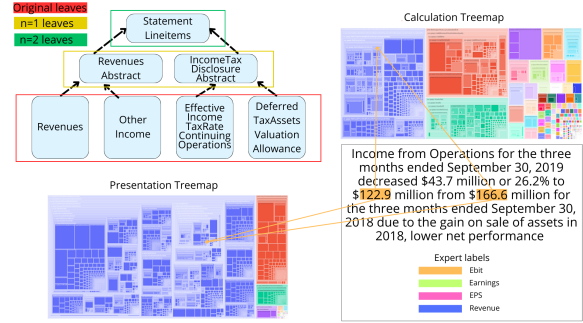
Original leaves
n=1 leaves
n=2 leaves

Statement Lineitems

Revenues Abstract

IncomeTax Disclosure Abstract

Revenues

Other Income

Effective Income TaxRate Continuing Operations

Deferred TaxAssets Valuation Allowance

Calculation Treemap

Income from Operations for the three months ended September 30, 2019 decreased $43.7 million or 26.2% to $122.9 million from $166.6 million for the three months ended September 30, 2018 due to the gain on sale of assets in 2018, lower net performance

Presentation Treemap

Expert labels
Ebit
Earnings
EPS
Revenue